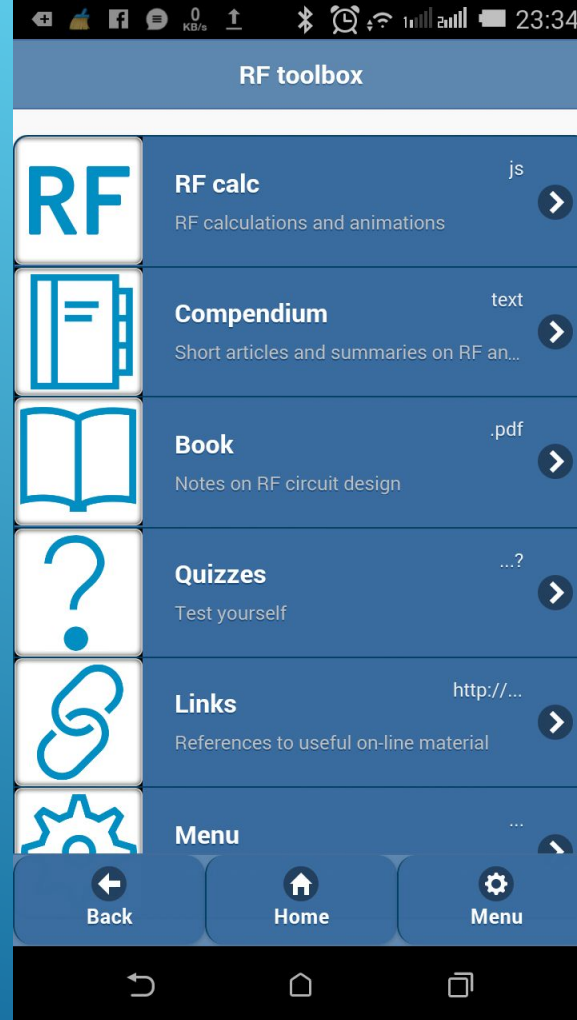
0 KB/s 23:34

RF toolbox

RF

RF calc
js
RF calculations and animations

Compendium
text
Short articles and summaries on RF an...

Book
.pdf
Notes on RF circuit design

Quizzes
...?
Test yourself

Links
http://...
References to useful on-line material

Menu
...

Back
Home
Menu